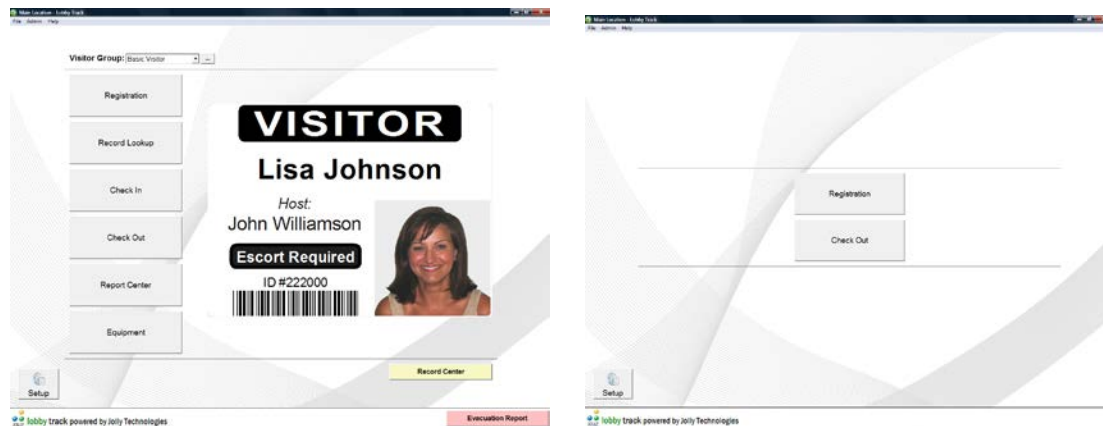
Main Location - Lobby Track
File Admin Help

Visitor Group: Basic Visitor

Registration

Record Lookup

Check In

Check Out

Report Center

Equipment

VISITOR
Lisa Johnson
Host:
John Williamson
Escort Required
ID #222000

Record Center

Setup

lobby track powered by Jolly Technologies

Evecuation Report

Main Location - Lobby Track
File Admin Help

Registration

Check Out

Setup

lobby track powered by Jolly Technologies